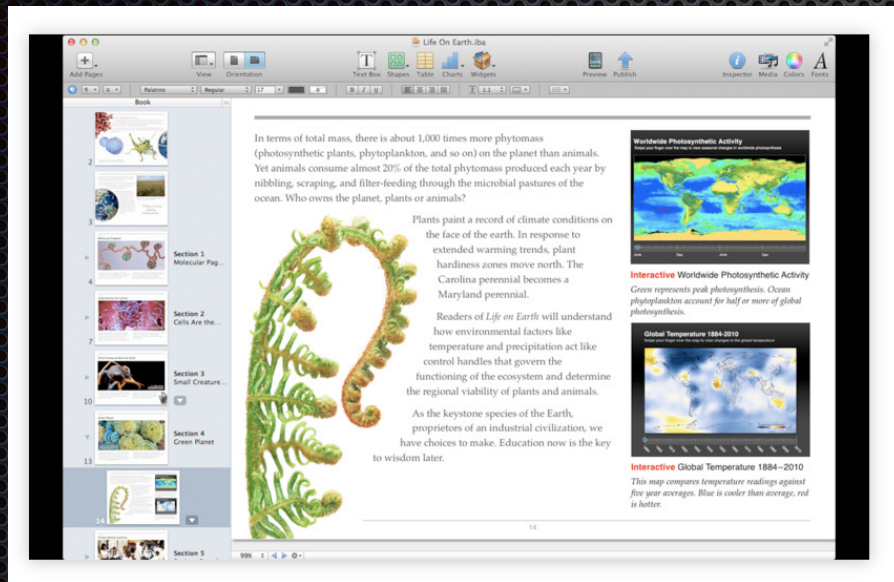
Life On Earth.iba

Add Pages View Orientation Text Box Shapes Table Charts Widgets Preview Publish Inspector Media Colors Fonts

Palatino Regular 17

Book

2

3

Section 1 Molecular Pag...

4

Section 2 Cells Are the...

7

Section 3 Small Creature...

10

Section 4 Green Planet

13

14

Section 5

In terms of total mass, there is about 1,000 times more phytomass (photosynthetic plants, phytoplankton, and so on) on the planet than animals. Yet animals consume almost 20% of the total phytomass produced each year by nibbling, scraping, and filter-feeding through the microbial pastures of the ocean. Who owns the planet, plants or animals?

Plants paint a record of climate conditions on the face of the earth. In response to extended warming trends, plant hardiness zones move north. The Carolina perennial becomes a Maryland perennial.

Readers of Life on Earth will understand how environmental factors like temperature and precipitation act like control handles that govern the functioning of the ecosystem and determine the regional viability of plants and animals.

As the keystone species of the Earth, proprietors of an industrial civilization, we have choices to make. Education now is the key to wisdom later.

Worldwide Photosynthetic Activity

Interactive Worldwide Photosynthetic Activity

Green represents peak photosynthesis. Ocean phytoplankton account for half or more of global photosynthesis.

Global Temperature 1884-2010

Interactive Global Temperature 1884–2010

This map compares temperature readings against five year averages. Blue is cooler than average, red is hotter.

14

99%